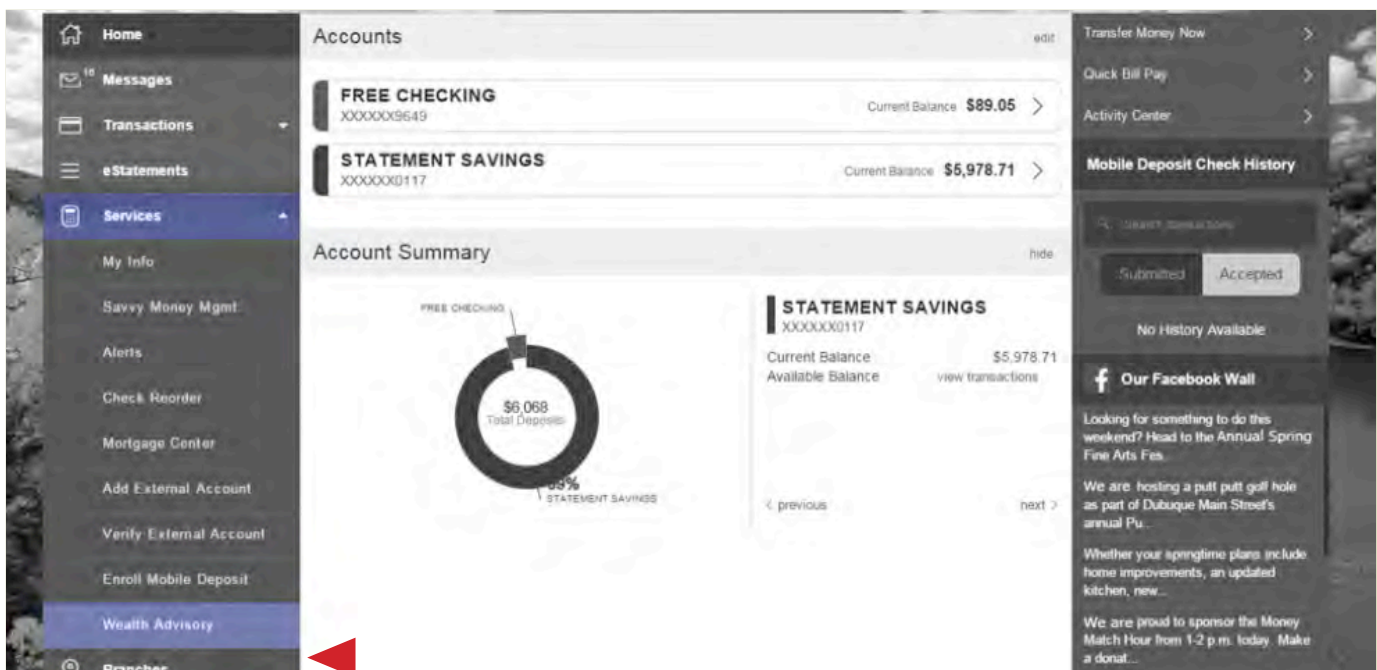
Home
Messages
Transactions
eStatements
Services
My Info
Savvy Money Mgmt
Alerts
Check Reorder
Mortgage Center
Add External Account
Verify External Account
Enroll Mobile Deposit
Wealth Advisory
Branches

Accounts
edit

FREE CHECKING
XXXXXX9649
Current Balance $89.05

STATEMENT SAVINGS
XXXXXX0117
Current Balance $5,978.71

Account Summary
hide

FREE CHECKING
$6,068
Total Deposits
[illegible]9%
STATEMENT SAVINGS

STATEMENT SAVINGS
XXXXXX0117
Current Balance $5,978.71
Available Balance view transactions

< previous
next >

Transfer Money Now
Quick Bill Pay
Activity Center

Mobile Deposit Check History
Search transactions
Submitted
Accepted
No History Available

Our Facebook Wall
Looking for something to do this weekend? Head to the Annual Spring Fine Arts Fes...

We are hosting a putt putt golf hole as part of Dubuque Main Street's annual Pu...

Whether your springtime plans include home improvements, an updated kitchen, new...

We are proud to sponsor the Money Match Hour from 1-2 p.m. today. Make a donat...